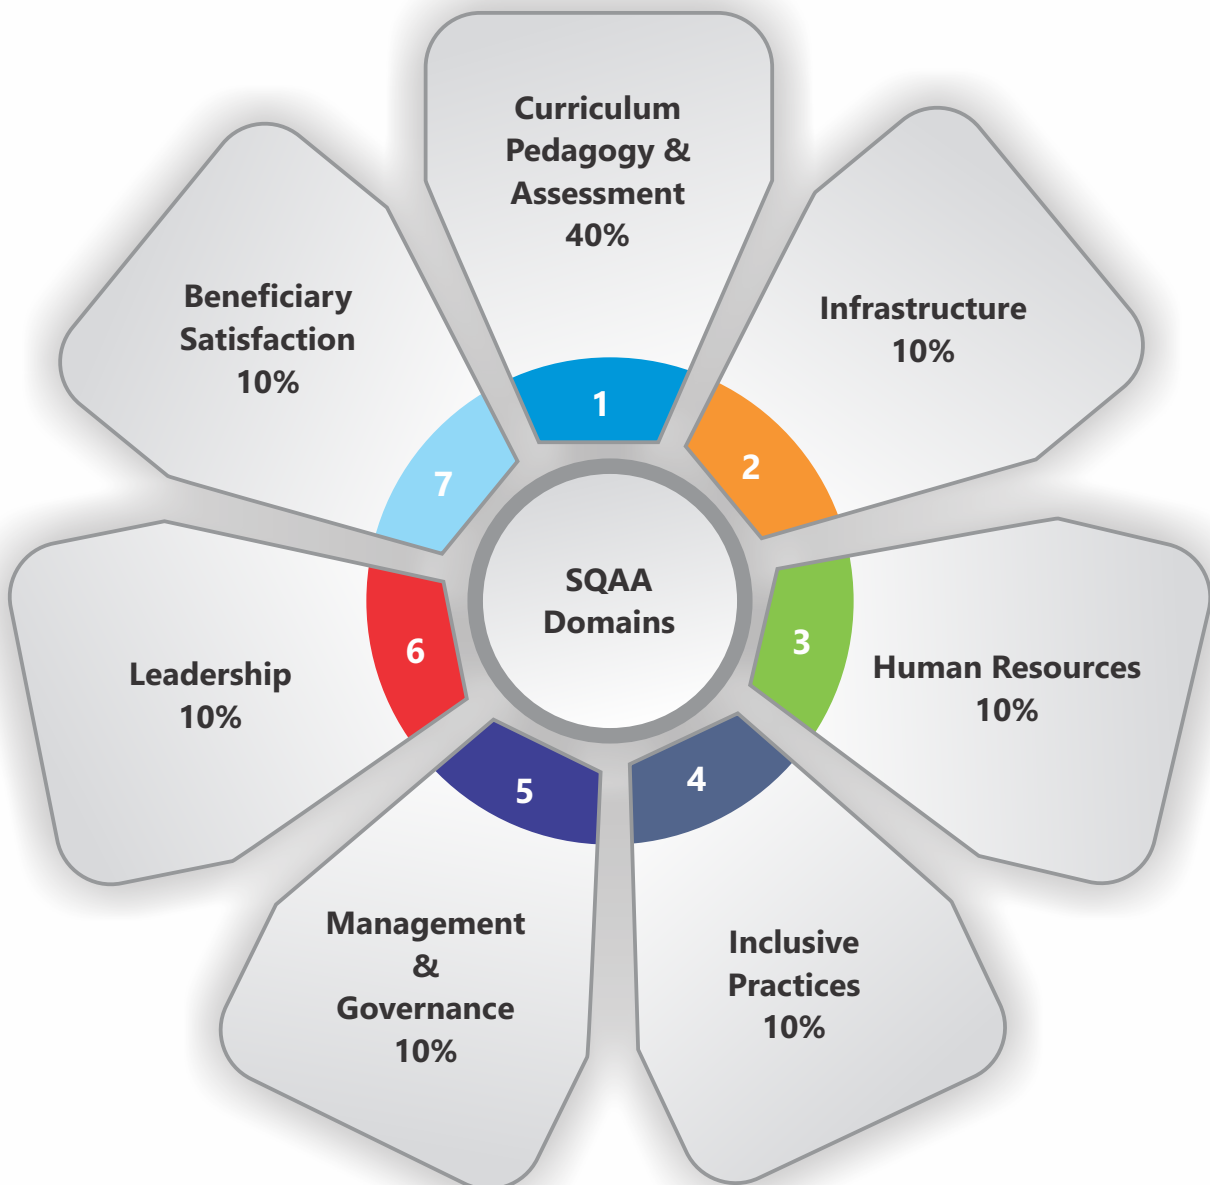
Curriculum Pedagogy & Assessment 40%

Infrastructure 10%

Human Resources 10%

Inclusive Practices 10%

Management & Governance 10%

Leadership 10%

Beneficiary Satisfaction 10%

1

2

3

4

5

6

7

SQAA Domains